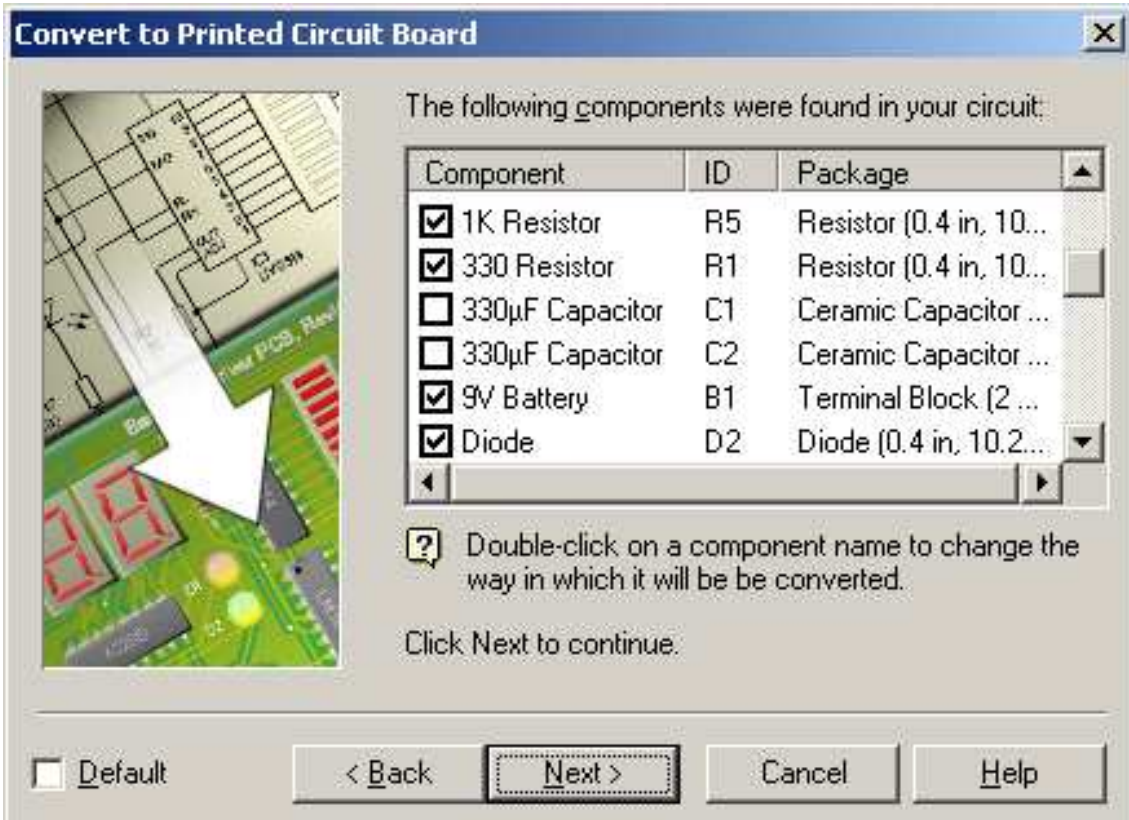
Convert to Printed Circuit Board

The following components were found in your circuit:

| Component | ID | Package |
|---|---|---|
| ☑ 1K Resistor | R5 | Resistor (0.4 in, 10... |
| ☑ 330 Resistor | R1 | Resistor (0.4 in, 10... |
| ☐ 330µF Capacitor | C1 | Ceramic Capacitor ... |
| ☐ 330µF Capacitor | C2 | Ceramic Capacitor ... |
| ☑ 9V Battery | B1 | Terminal Block (2 ... |
| ☑ Diode | D2 | Diode (0.4 in, 10.2... |

Double-click on a component name to change the way in which it will be be converted.

Click Next to continue.

Default

< Back

Next >

Cancel

Help